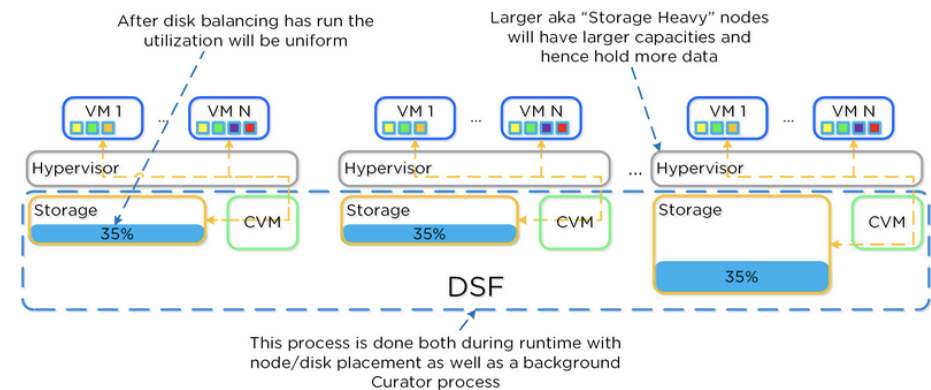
After disk balancing has run the utilization will be uniform

Larger aka "Storage Heavy" nodes will have larger capacities and hence hold more data

VM 1 ... VM N

Hypervisor

Storage

35%

CVM

VM 1 ... VM N

Hypervisor

Storage

35%

CVM

...

VM 1 ... VM N

Hypervisor

Storage

35%

CVM

DSF

This process is done both during runtime with node/disk placement as well as a background Curator process